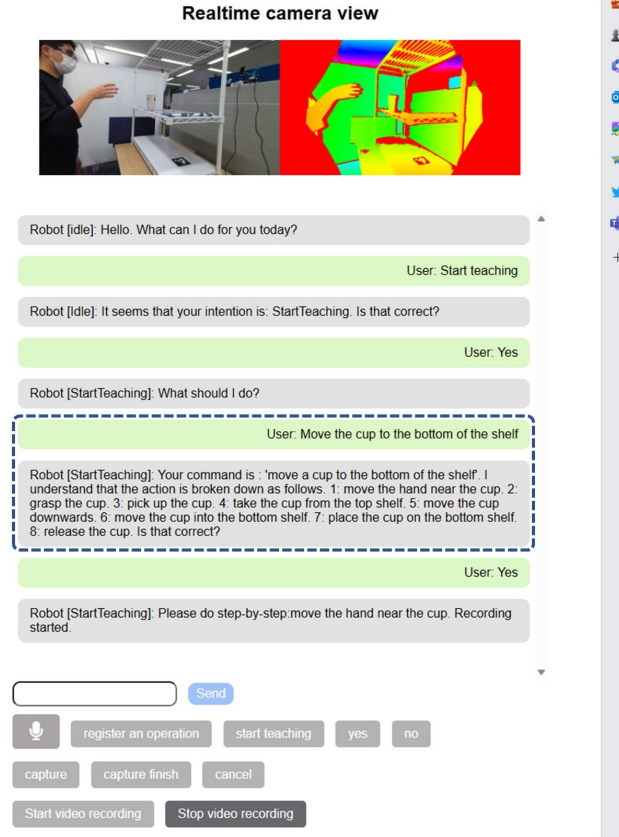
Realtime camera view

Robot [idle]: Hello. What can I do for you today?

User: Start teaching

Robot [Idle]: It seems that your intention is: StartTeaching. Is that correct?

User: Yes

Robot [StartTeaching]: What should I do?

User: Move the cup to the bottom of the shelf

Robot [StartTeaching]: Your command is : 'move a cup to the bottom of the shelf'. I understand that the action is broken down as follows. 1: move the hand near the cup. 2: grasp the cup. 3: pick up the cup. 4: take the cup from the top shelf. 5: move the cup downwards. 6: move the cup into the bottom shelf. 7: place the cup on the bottom shelf. 8: release the cup. Is that correct?

User: Yes

Robot [StartTeaching]: Please do step-by-step:move the hand near the cup. Recording started.

Send

register an operation start teaching yes no

capture capture finish cancel

Start video recording Stop video recording